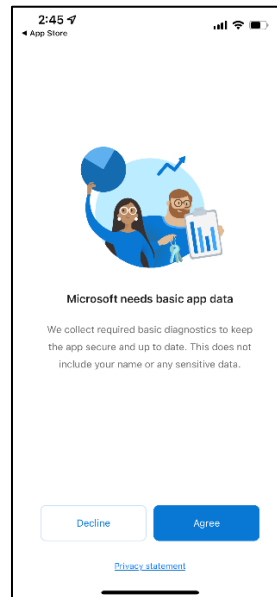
2:45
◂ App Store

Microsoft needs basic app data

We collect required basic diagnostics to keep the app secure and up to date. This does not include your name or any sensitive data.

Decline

Agree

Privacy statement